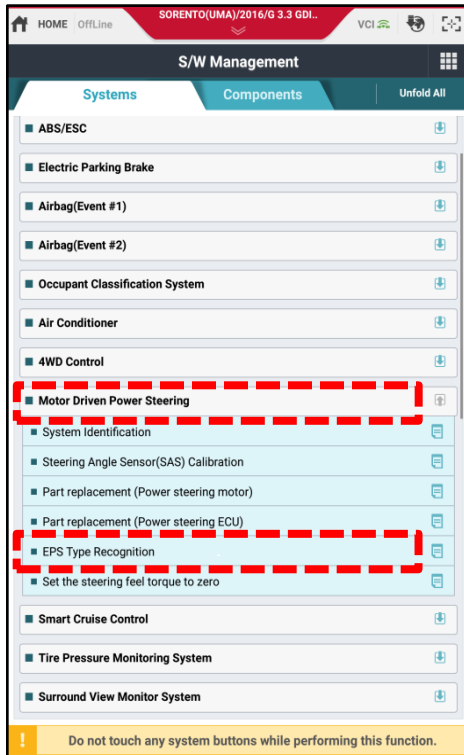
HOME OffLine SORENTO(UMA)/2016/G 3.3 GDI.. VCI

S/W Management

Systems Components Unfold All

ABS/ESC

Electric Parking Brake

Airbag(Event #1)

Airbag(Event #2)

Occupant Classification System

Air Conditioner

4WD Control

Motor Driven Power Steering

System Identification

Steering Angle Sensor(SAS) Calibration

Part replacement (Power steering motor)

Part replacement (Power steering ECU)

EPS Type Recognition

Set the steering feel torque to zero

Smart Cruise Control

Tire Pressure Monitoring System

Surround View Monitor System

Do not touch any system buttons while performing this function.